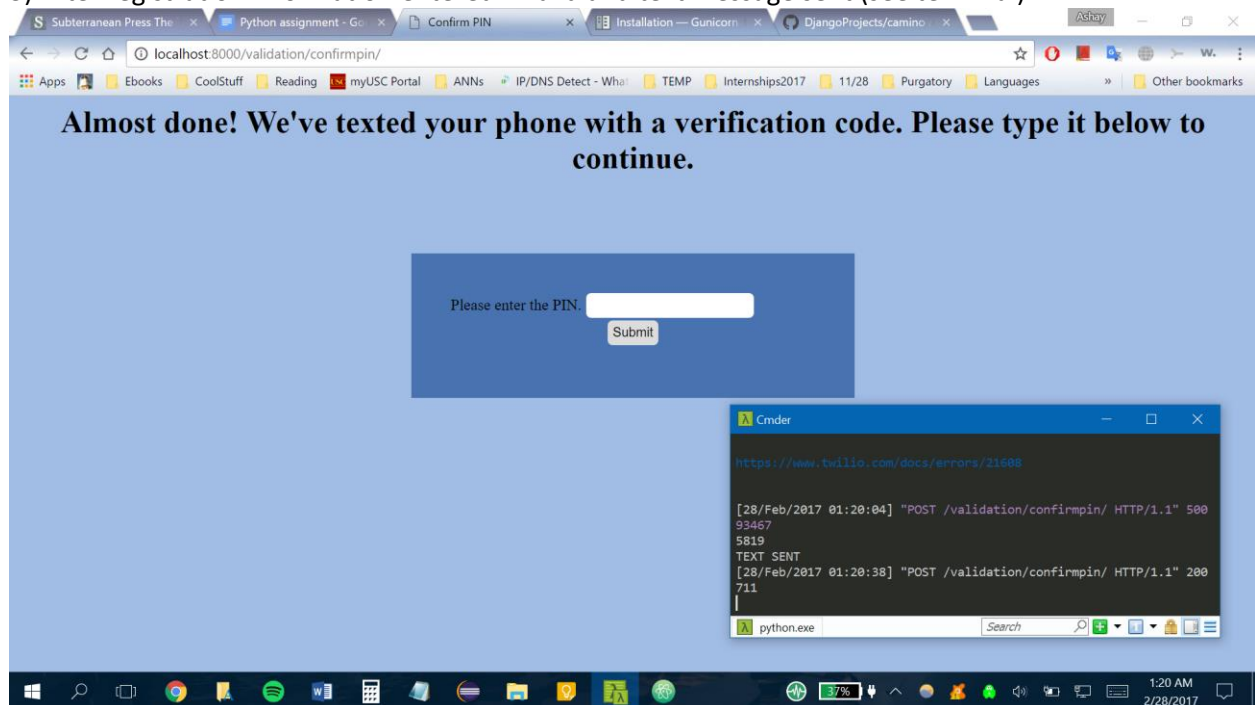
S Subterranean Press The ×
Python assignment - Go ×
Confirm PIN ×
Installation — Gunicorn ×
DjangoProjects/camino ×
Ashay

localhost:8000/validation/confirmpin/

Apps
Ebooks
CoolStuff
Reading
myUSC Portal
ANNs
IP/DNS Detect - What
TEMP
Internships2017
11/28
Purgatory
Languages
»
Other bookmarks

Almost done! We've texted your phone with a verification code. Please type it below to continue.

Please enter the PIN.
Submit

Cmder

https://www.twilio.com/docs/errors/21608

[28/Feb/2017 01:20:04] "POST /validation/confirmpin/ HTTP/1.1" 500 93467
5819
TEXT SENT
[28/Feb/2017 01:20:38] "POST /validation/confirmpin/ HTTP/1.1" 200 711

python.exe
Search

37%
1:20 AM
2/28/2017